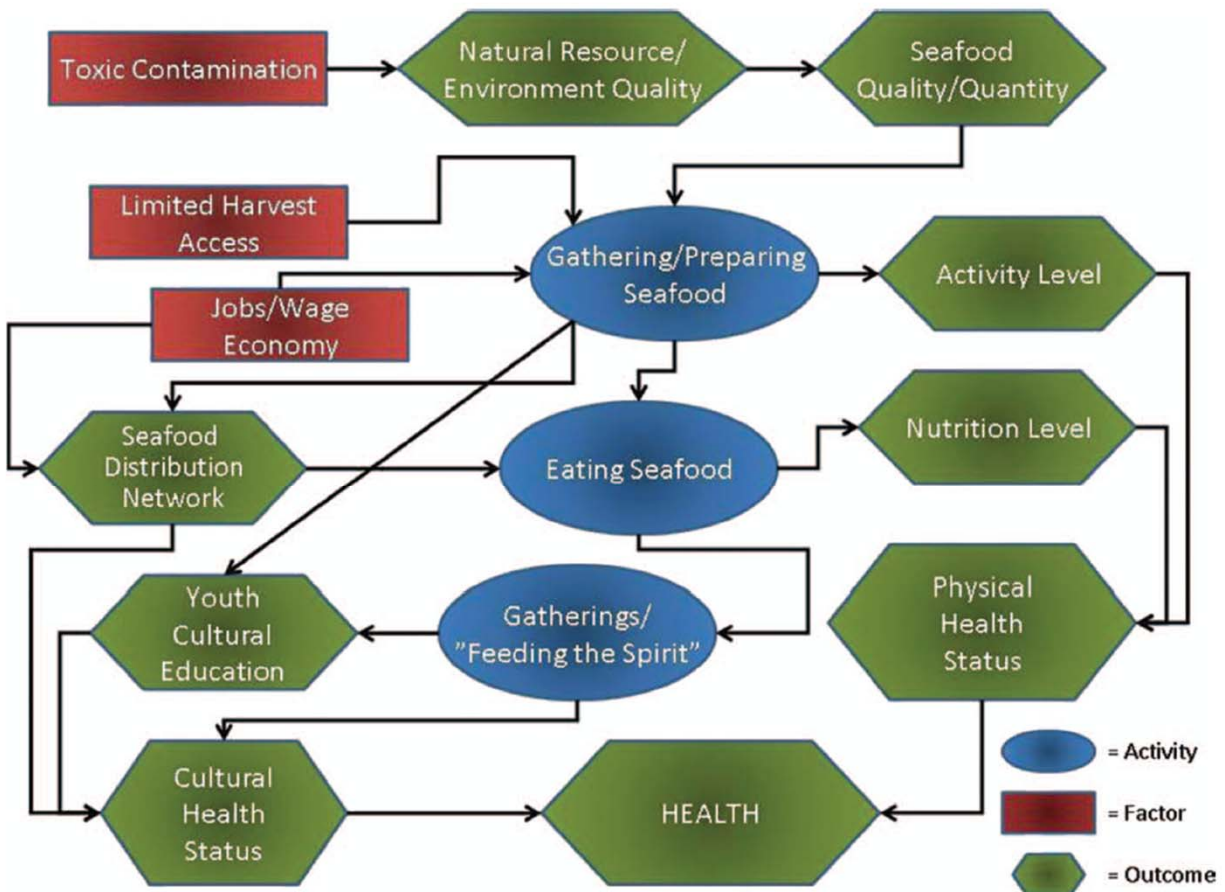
Toxic Contamination

Natural Resource/ Environment Quality

Seafood Quality/Quantity

Limited Harvest Access

Gathering/Preparing Seafood

Activity Level

Jobs/Wage Economy

Seafood Distribution Network

Eating Seafood

Nutrition Level

Youth Cultural Education

Gatherings/ "Feeding the Spirit"

Physical Health Status

Cultural Health Status

HEALTH

= Activity

= Factor

= Outcome